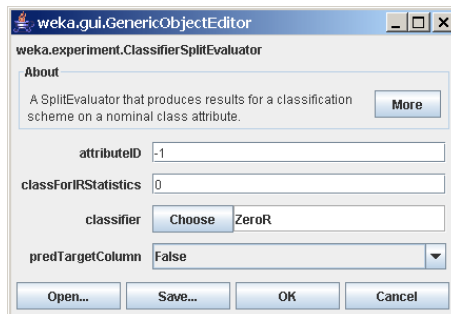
weka.gui.GenericObjectEditor

weka.experiment.ClassifierSplitEvaluator

About

A SplitEvaluator that produces results for a classification scheme on a nominal class attribute.

More

attributeID -1

classForIRStatistics 0

classifier Choose ZeroR

predTargetColumn False

Open... Save... OK Cancel